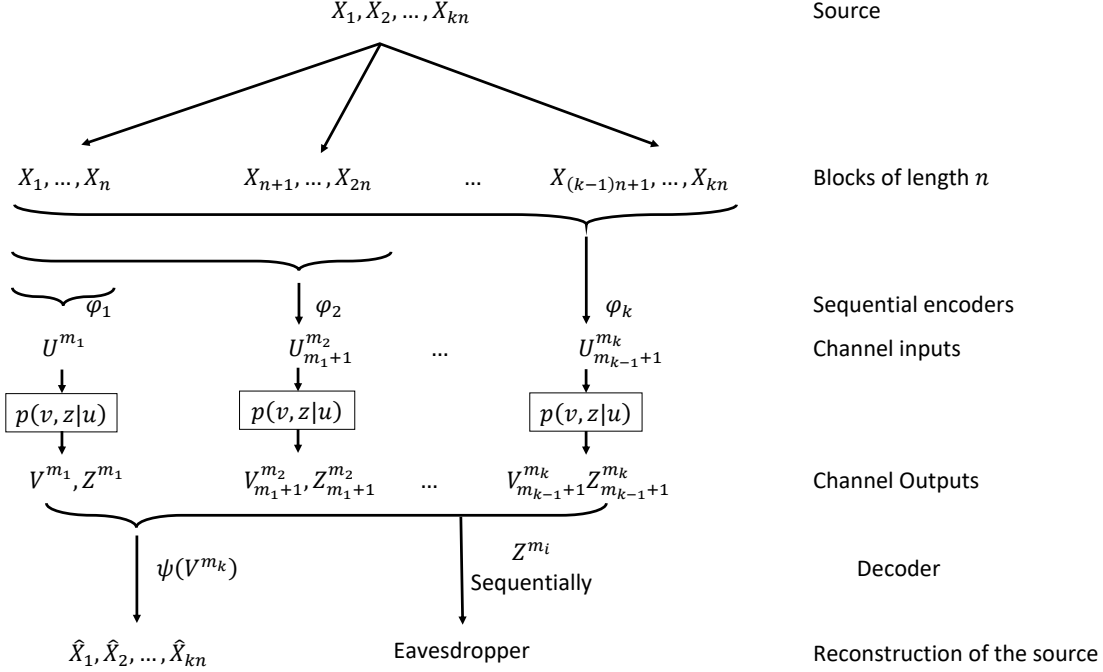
$X_1, X_2, \dots, X_{kn}$

Source

$X_1, \dots, X_n$

$X_{n+1}, \dots, X_{2n}$

…

$X_{(k-1)n+1}, \dots, X_{kn}$

Blocks of length $n$

$\varphi_1$

$\varphi_2$

$\varphi_k$

Sequential encoders

$U^{m_1}$

$U^{m_2}_{m_1+1}$

…

$U^{m_k}_{m_{k-1}+1}$

Channel inputs

$p(v,z|u)$

$p(v,z|u)$

$p(v,z|u)$

$V^{m_1}, Z^{m_1}$

$V^{m_2}_{m_1+1}, Z^{m_2}_{m_1+1}$

…

$V^{m_k}_{m_{k-1}+1} Z^{m_k}_{m_{k-1}+1}$

Channel Outputs

$\psi(V^{m_k})$

$Z^{m_i}$ Sequentially

Decoder

$\hat{X}_1, \hat{X}_2, \dots, \hat{X}_{kn}$

Eavesdropper

Reconstruction of the source